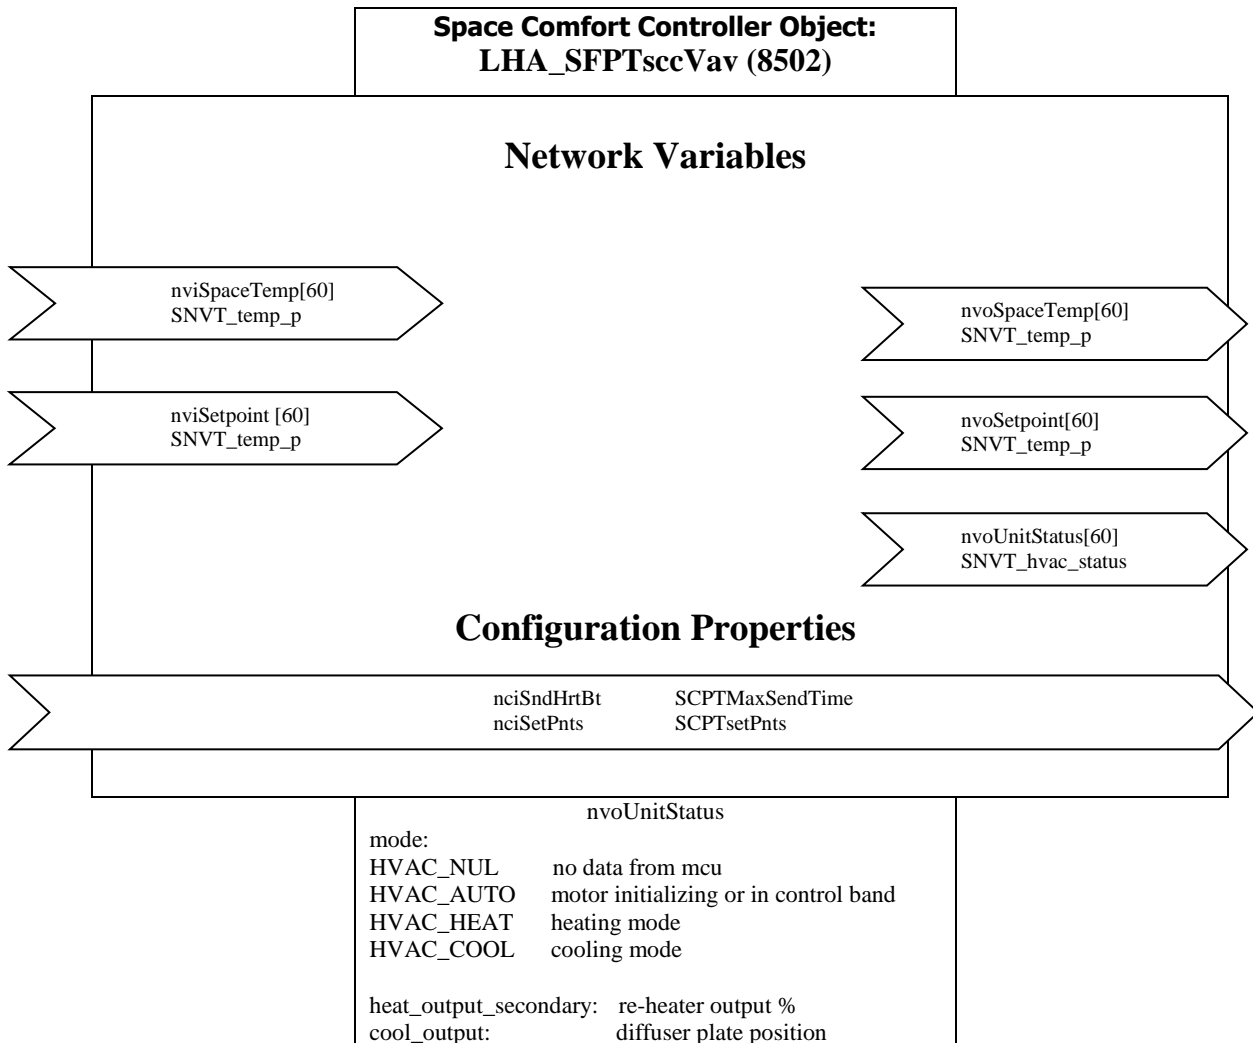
Space Comfort Controller Object:
LHA_SFPTsccVav (8502)

Network Variables

nviSpaceTemp[60]
SNVT_temp_p

nviSetpoint [60]
SNVT_temp_p

nvoSpaceTemp[60]
SNVT_temp_p

nvoSetpoint[60]
SNVT_temp_p

nvoUnitStatus[60]
SNVT_hvac_status

Configuration Properties

nciSndHrtBt SCPTMaxSendTime
nciSetPnts SCPTsetPnts

nvoUnitStatus
mode:
HVAC_NUL no data from mcu
HVAC_AUTO motor initializing or in control band
HVAC_HEAT heating mode
HVAC_COOL cooling mode

heat_output_secondary: re-heater output %
cool_output: diffuser plate position